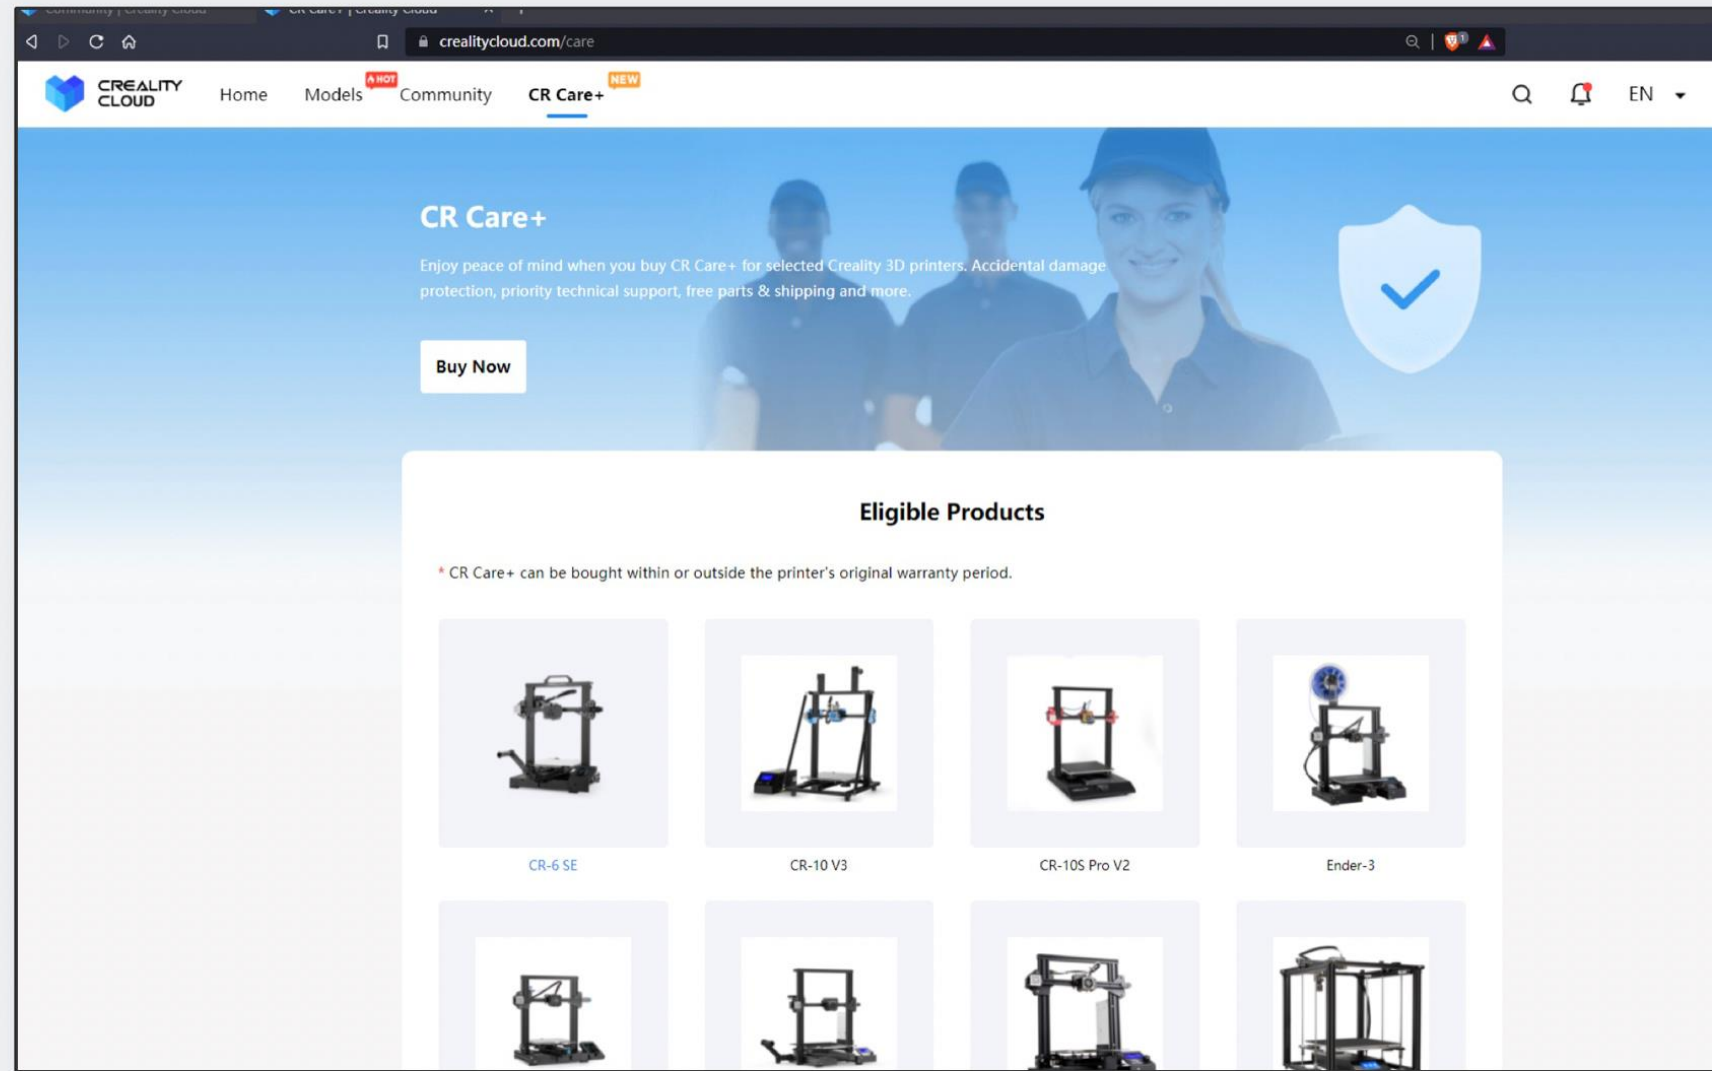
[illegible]
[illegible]

crealitycloud.com/care

CREALITY CLOUD

Home

Models HOT

Community

CR Care+ NEW

EN

CR Care+

Enjoy peace of mind when you buy CR Care+ for selected Creality 3D printers. Accidental damage protection, priority technical support, free parts & shipping and more.

Buy Now

Eligible Products

* CR Care+ can be bought within or outside the printer's original warranty period.

CR-6 SE

CR-10 V3

CR-10S Pro V2

Ender-3